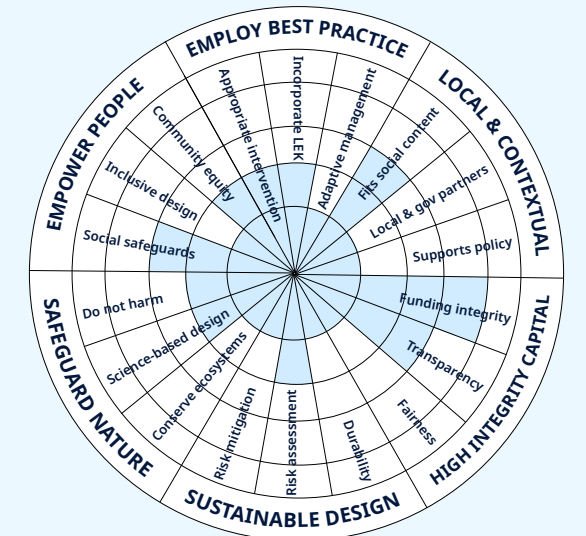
EMPLOY BEST PRACTICE
LOCAL & CONTEXTUAL
HIGH INTEGRITY CAPITAL
SUSTAINABLE DESIGN
SAFEGUARD NATURE
EMPOWER PEOPLE

Appropriate intervention
Incorporate LEK
Adaptive management
Fits social context
Local & gov partners
Supports policy
Funding integrity
Transparency
Fairness
Durability
Risk assessment
Risk mitigation
Conserve ecosystems
Science-based design
Do not harm
Social safeguards
Inclusive design
Community equity